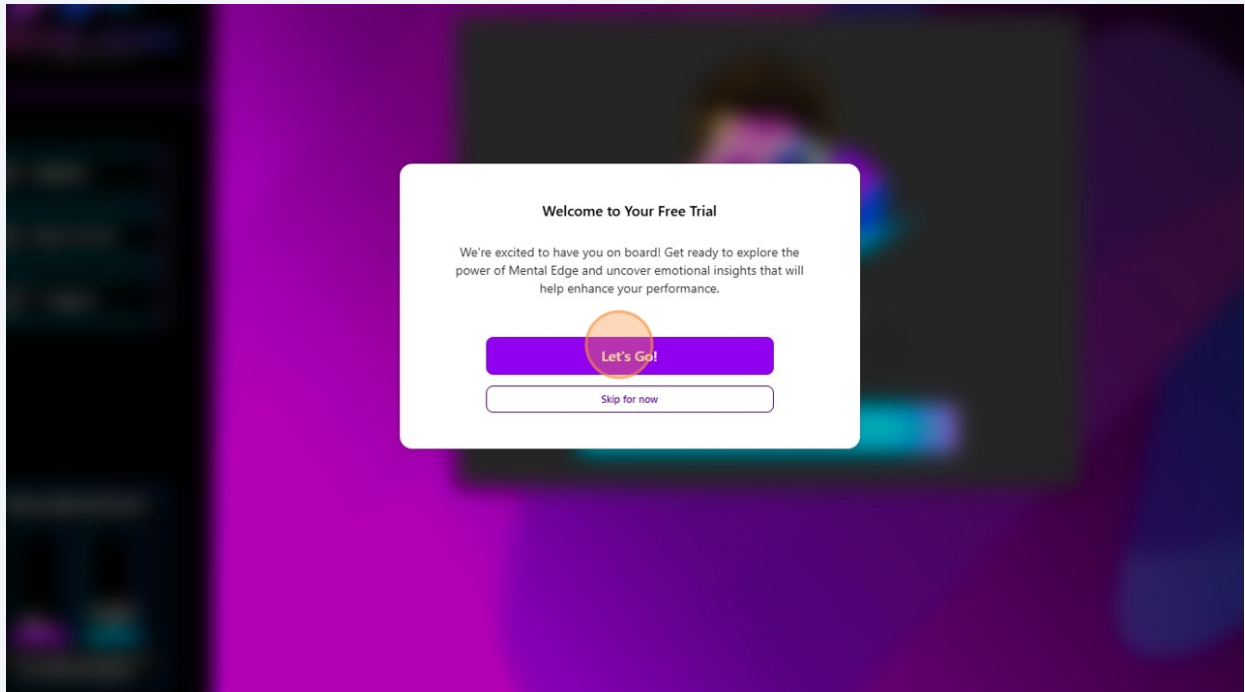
Welcome to Your Free Trial

We're excited to have you on board! Get ready to explore the power of Mental Edge and uncover emotional insights that will help enhance your performance.

Let's Go!

Skip for now